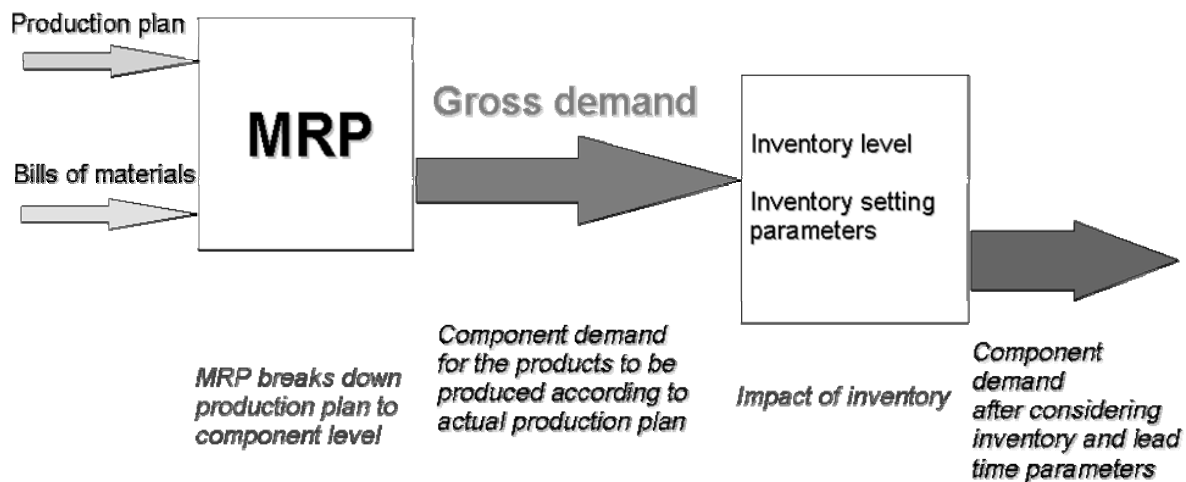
Production plan

Bills of materials

MRP

Gross demand

Inventory level

Inventory setting parameters

MRP breaks down production plan to component level

Component demand for the products to be produced according to actual production plan

Impact of inventory

Component demand after considering inventory and lead time parameters